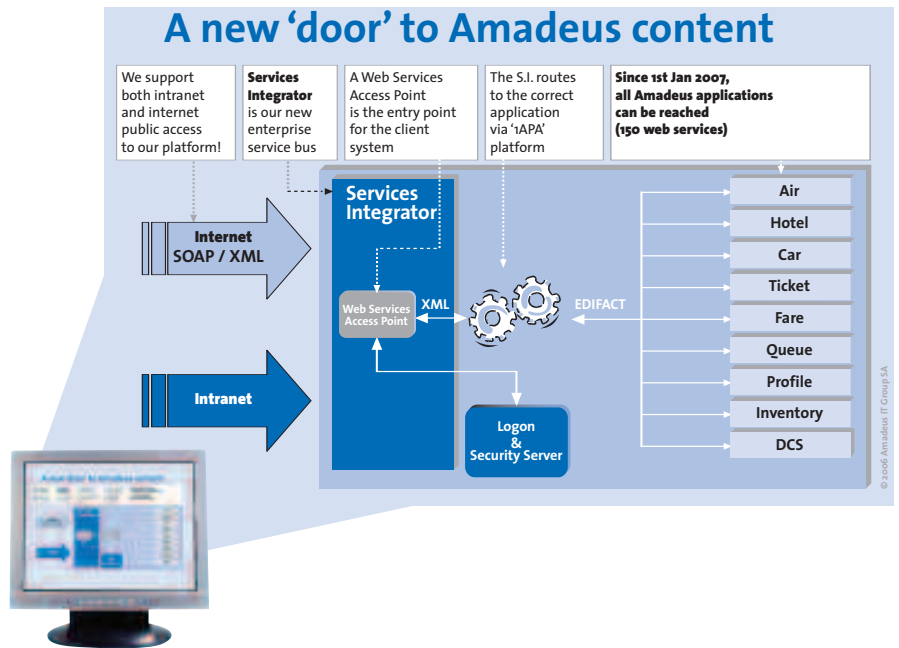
A new 'door' to Amadeus content

We support both intranet and internet public access to our platform!

**Services Integrator** is our new enterprise service bus

A Web Services Access Point is the entry point for the client system

The S.I. routes to the correct application via '1APA' platform

**Since 1st Jan 2007, all Amadeus applications can be reached (150 web services)**

Internet SOAP / XML

Intranet

Services Integrator

Web Services Access Point

XML

EDIFACT

Logon & Security Server

Air

Hotel

Car

Ticket

Fare

Queue

Profile

Inventory

DCS

© 2006 Amadeus IT Group SA